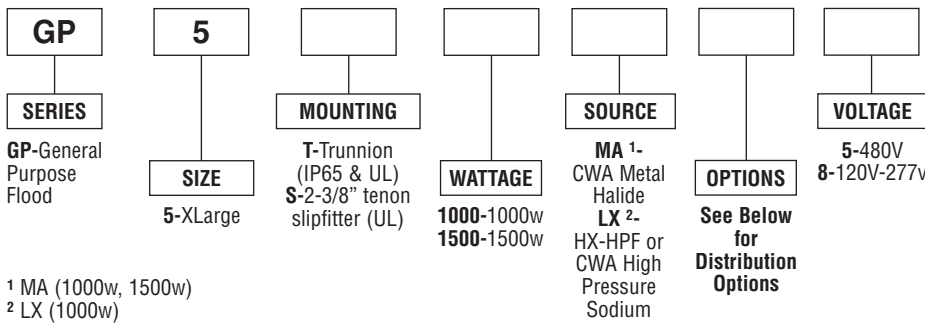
GP

SERIES

GP-General Purpose Flood

5

SIZE

5-XLarge

MOUNTING

T-Trunnion (IP65 & UL)
S-2-3/8" tenon slipfitter (UL)

WATTAGE

1000-1000w
1500-1500w

SOURCE

MA $^1$- CWA Metal Halide
LX $^2$- HX-HPF or CWA High Pressure Sodium

OPTIONS

See Below for Distribution Options

VOLTAGE

5-480V
8-120V-277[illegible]

$^1$ MA (1000w, 1500w)
$^2$ LX (1000w)